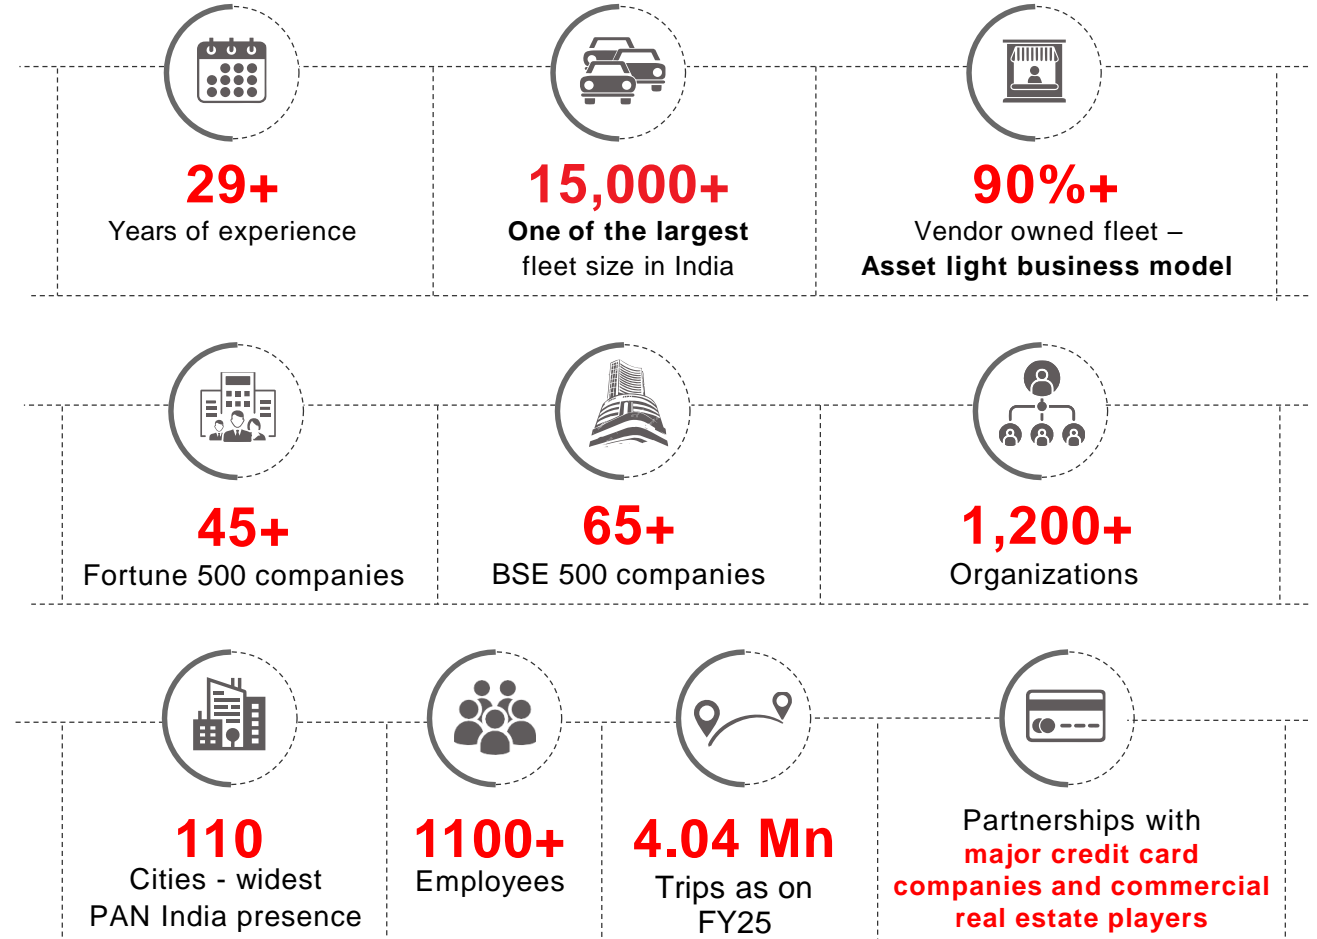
29+
Years of experience

15,000+
One of the largest fleet size in India

90%+
Vendor owned fleet – Asset light business model

45+
Fortune 500 companies

65+
BSE 500 companies

1,200+
Organizations

110
Cities - widest PAN India presence

1100+
Employees

4.04 Mn
Trips as on FY25

Partnerships with major credit card companies and commercial real estate players